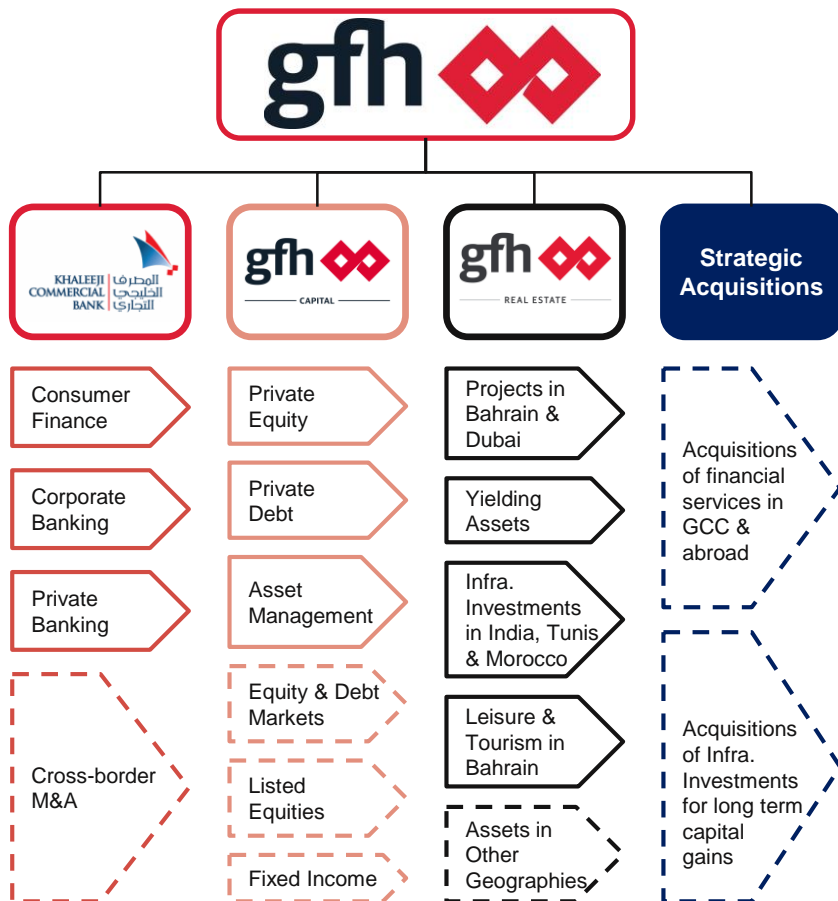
gfh

KHALEEJI COMMERCIAL BANK
المصرف الخليجي التجاري

gfh
CAPITAL

gfh
REAL ESTATE

Strategic Acquisitions

Consumer Finance

Corporate Banking

Private Banking

Cross-border M&A

Private Equity

Private Debt

Asset Management

Equity & Debt Markets

Listed Equities

Fixed Income

Projects in Bahrain & Dubai

Yielding Assets

Infra. Investments in India, Tunis & Morocco

Leisure & Tourism in Bahrain

Assets in Other Geographies

Acquisitions of financial services in GCC & abroad

Acquisitions of Infra. Investments for long term capital gains